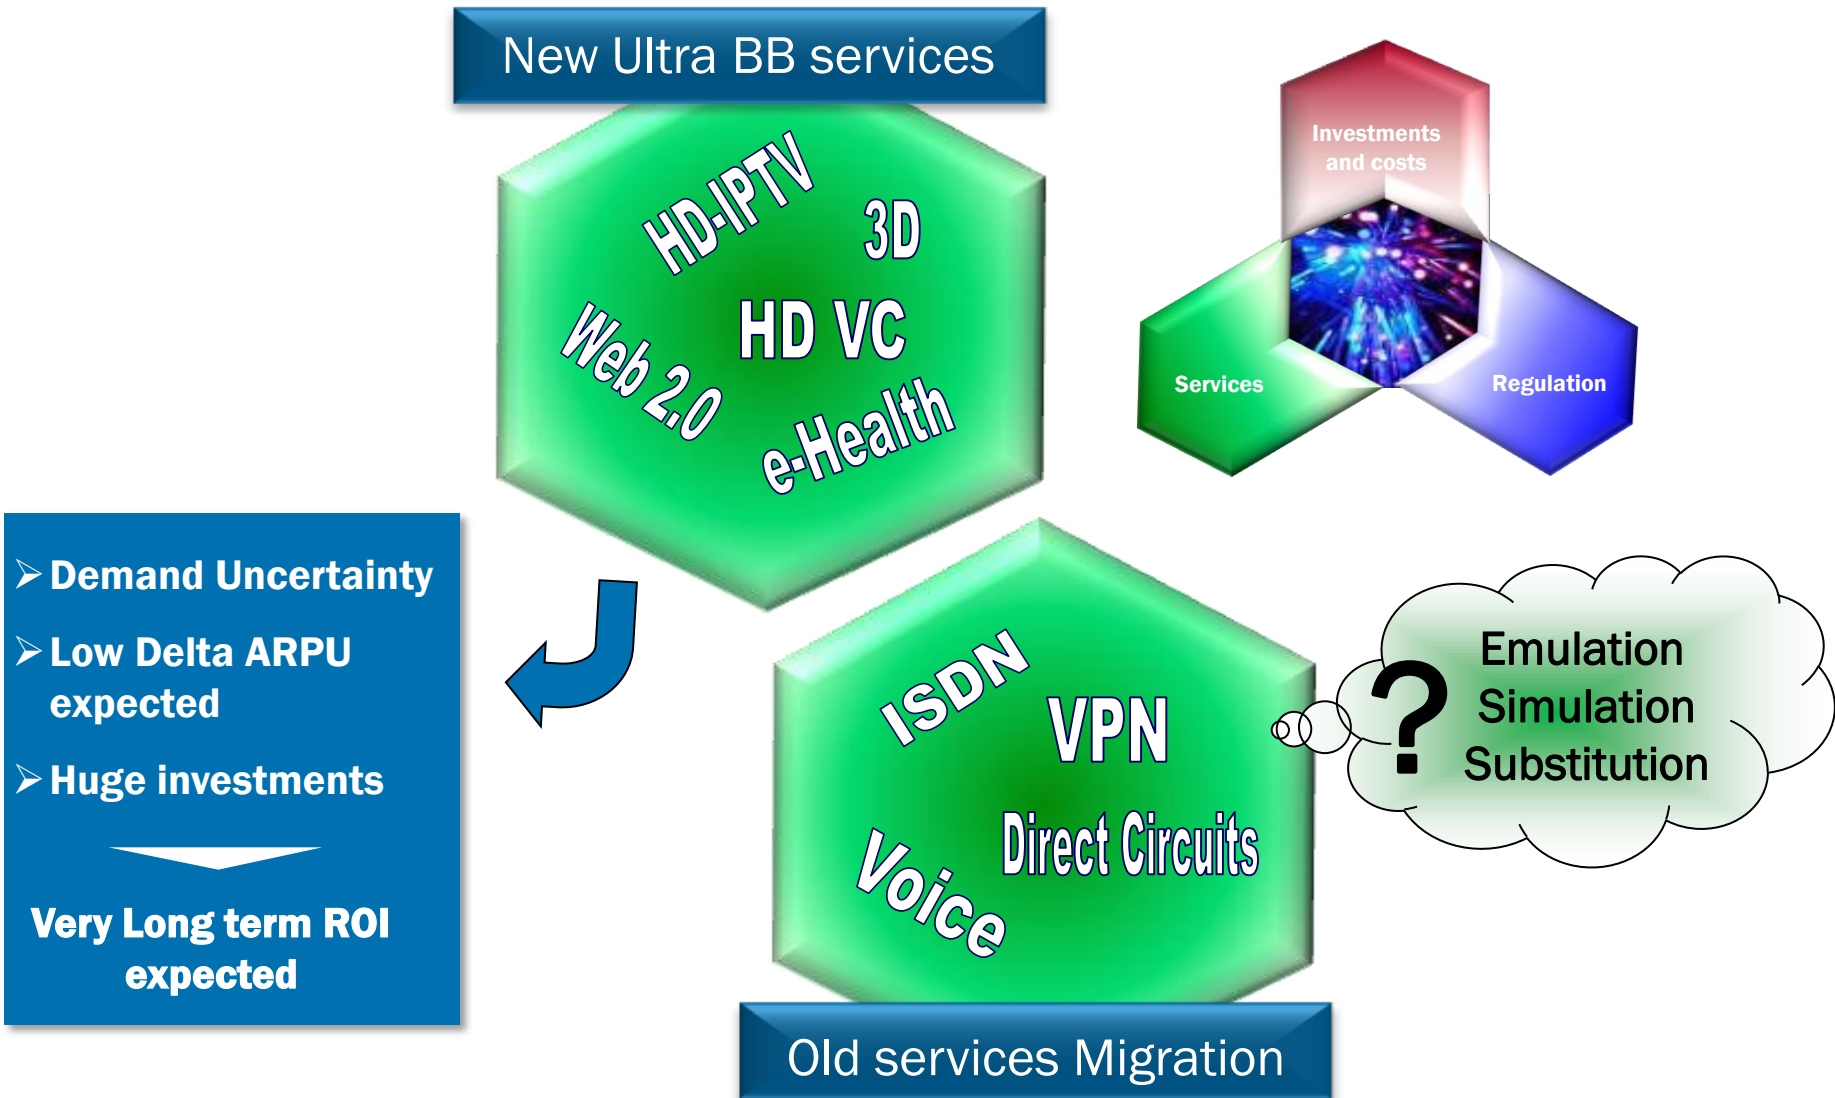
New Ultra BB services

HD-IPTV
3D
HD VC
Web 2.0
e-Health

Investments and costs
Services
Regulation

➢ Demand Uncertainty
➢ Low Delta ARPU expected
➢ Huge investments

Very Long term ROI expected

ISDN
VPN
Direct Circuits
Voice

?
Emulation
Simulation
Substitution

Old services Migration